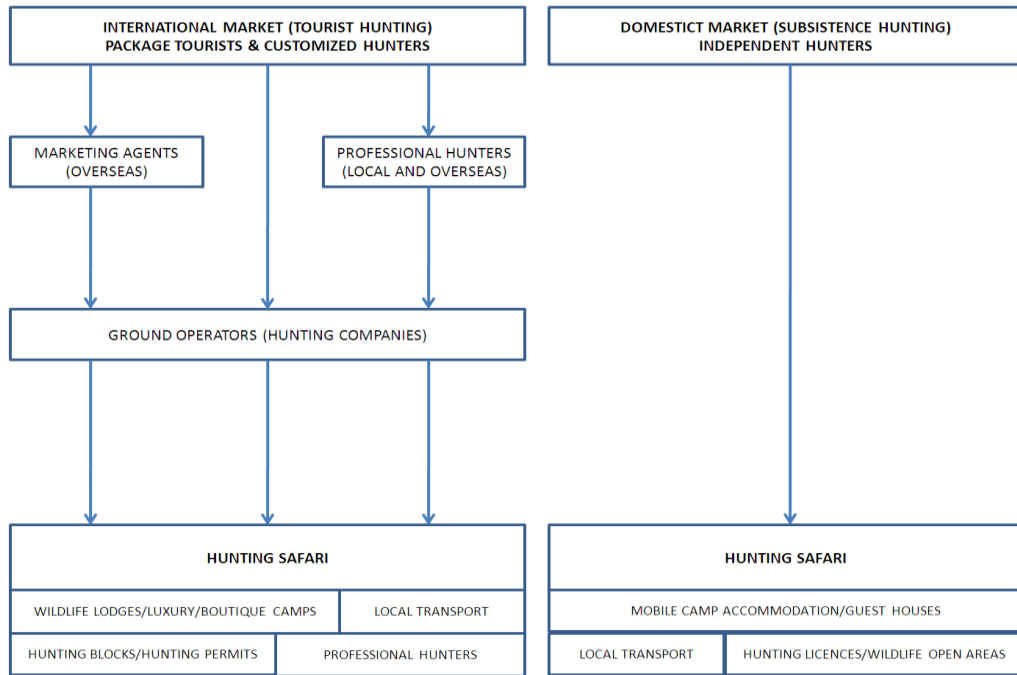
INTERNATIONAL MARKET (TOURIST HUNTING)
PACKAGE TOURISTS & CUSTOMIZED HUNTERS

DOMESTICT MARKET (SUBSISTENCE HUNTING)
INDEPENDENT HUNTERS

MARKETING AGENTS (OVERSEAS)

PROFESSIONAL HUNTERS (LOCAL AND OVERSEAS)

GROUND OPERATORS (HUNTING COMPANIES)

HUNTING SAFARI

WILDLIFE LODGES/LUXURY/BOUTIQUE CAMPS

LOCAL TRANSPORT

HUNTING BLOCKS/HUNTING PERMITS

PROFESSIONAL HUNTERS

HUNTING SAFARI

MOBILE CAMP ACCOMMODATION/GUEST HOUSES

LOCAL TRANSPORT

HUNTING LICENCES/WILDLIFE OPEN AREAS